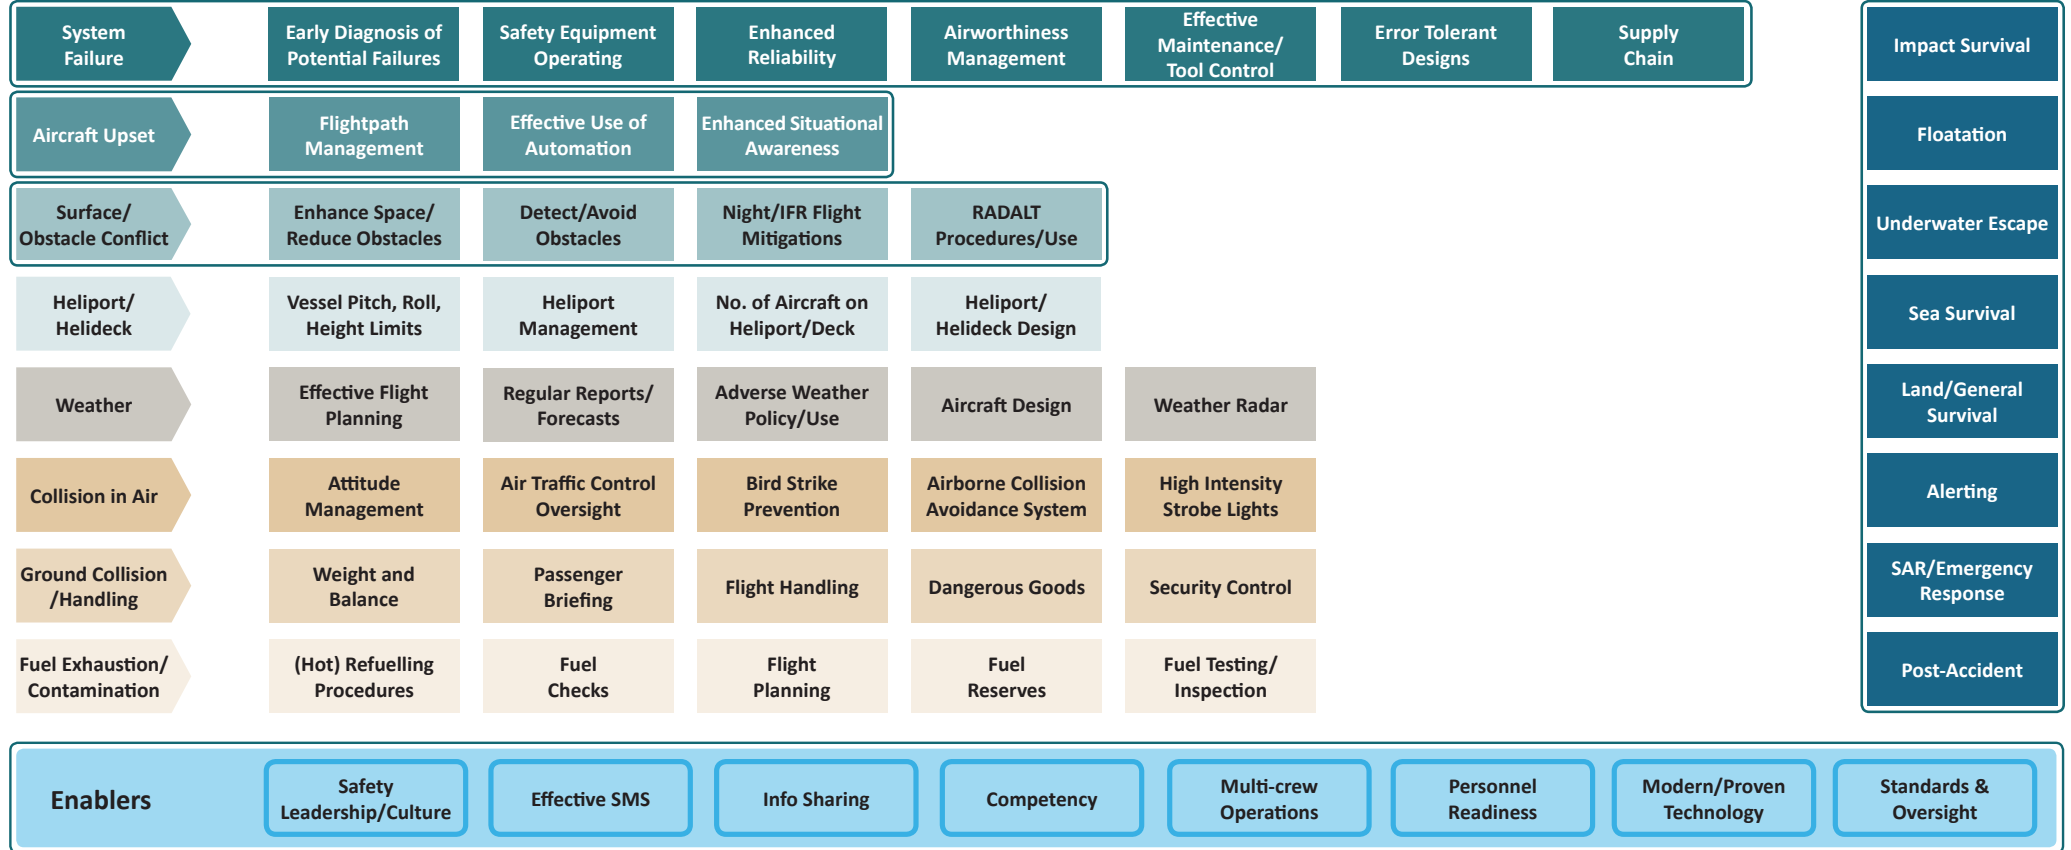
System Failure
Early Diagnosis of Potential Failures
Safety Equipment Operating
Enhanced Reliability
Airworthiness Management
Effective Maintenance/ Tool Control
Error Tolerant Designs
Supply Chain

Aircraft Upset
Flightpath Management
Effective Use of Automation
Enhanced Situational Awareness

Surface/ Obstacle Conflict
Enhance Space/ Reduce Obstacles
Detect/Avoid Obstacles
Night/IFR Flight Mitigations
RADALT Procedures/Use

Heliport/ Helideck
Vessel Pitch, Roll, Height Limits
Heliport Management
No. of Aircraft on Heliport/Deck
Heliport/ Helideck Design

Weather
Effective Flight Planning
Regular Reports/ Forecasts
Adverse Weather Policy/Use
Aircraft Design
Weather Radar

Collision in Air
Attitude Management
Air Traffic Control Oversight
Bird Strike Prevention
Airborne Collision Avoidance System
High Intensity Strobe Lights

Ground Collision /Handling
Weight and Balance
Passenger Briefing
Flight Handling
Dangerous Goods
Security Control

Fuel Exhaustion/ Contamination
(Hot) Refuelling Procedures
Fuel Checks
Flight Planning
Fuel Reserves
Fuel Testing/ Inspection

Impact Survival
Floatation
Underwater Escape
Sea Survival
Land/General Survival
Alerting
SAR/Emergency Response
Post-Accident

Enablers
Safety Leadership/Culture
Effective SMS
Info Sharing
Competency
Multi-crew Operations
Personnel Readiness
Modern/Proven Technology
Standards & Oversight